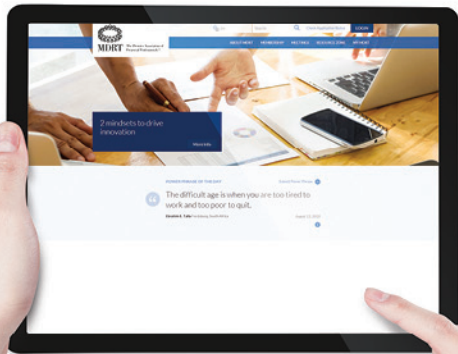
MDRT The Premier Association of Financial Professionals®

Search

LOGIN

ABOUT MDRT MEMBERSHIP MEETINGS RESOURCE CENTER MY MDRT

2 mindsets to drive innovation

More Info

POWER PHRASE OF THE DAY

The difficult age is when you are too tired to work and too poor to quit.

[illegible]